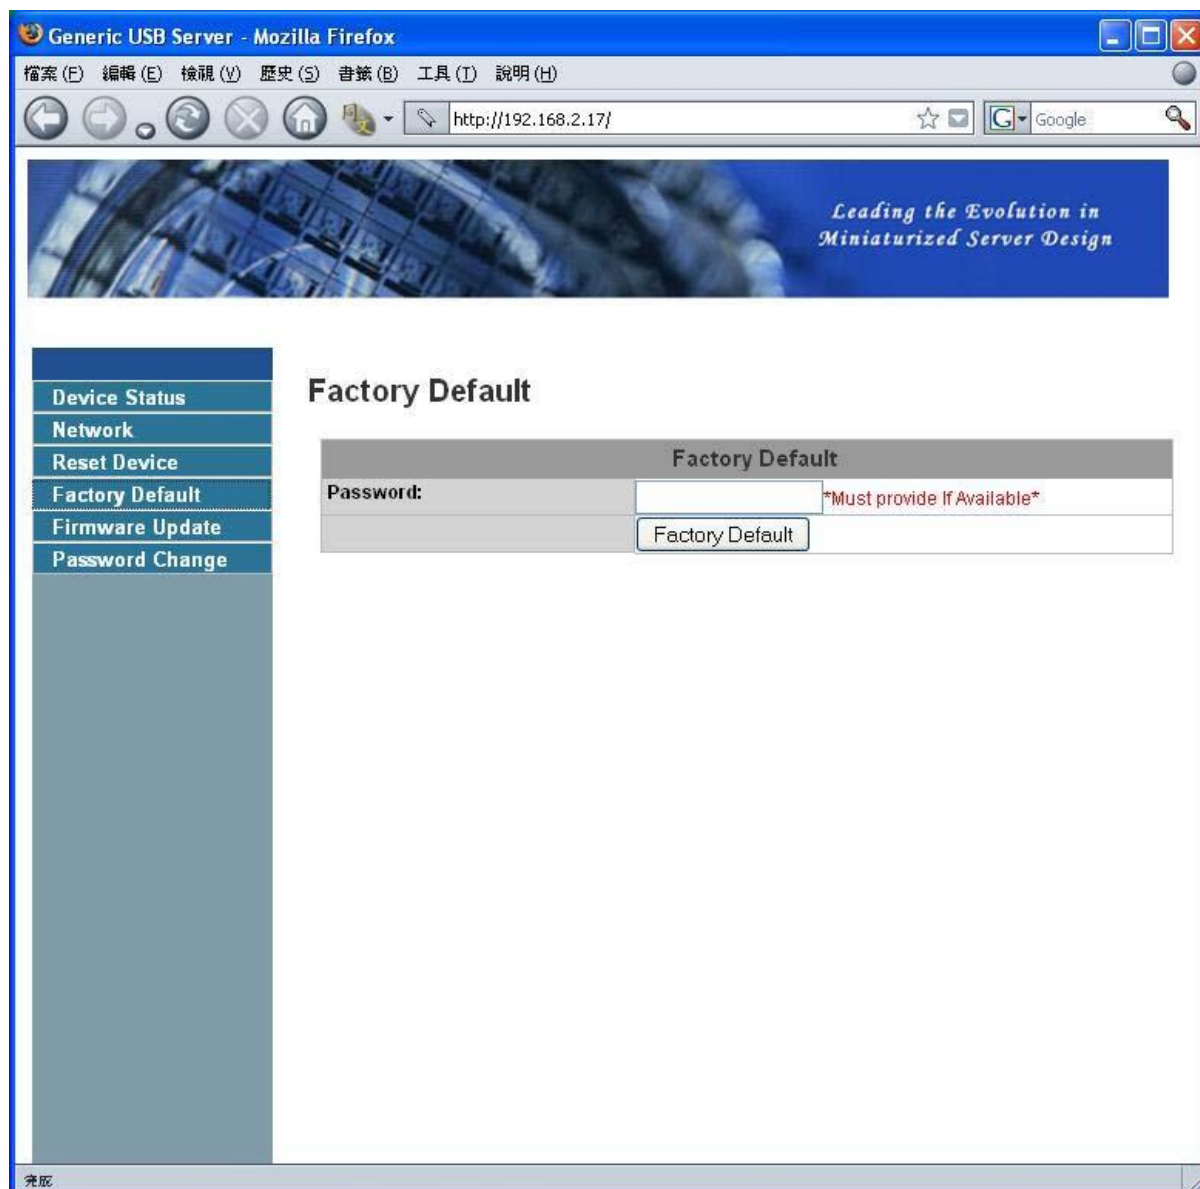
Generic USB Server - Mozilla Firefox

檔案(F) 編輯(E) 檢視(V) 歷史(S) 書籤(B) 工具(T) 說明(H)

http://192.168.2.17/

Google

Leading the Evolution in Miniaturized Server Design

Device Status
Network
Reset Device
Factory Default
Firmware Update
Password Change

Factory Default

| Factory Default | |
|---|---|
| Password: | *Must provide If Available* |
| | Factory Default |

完成